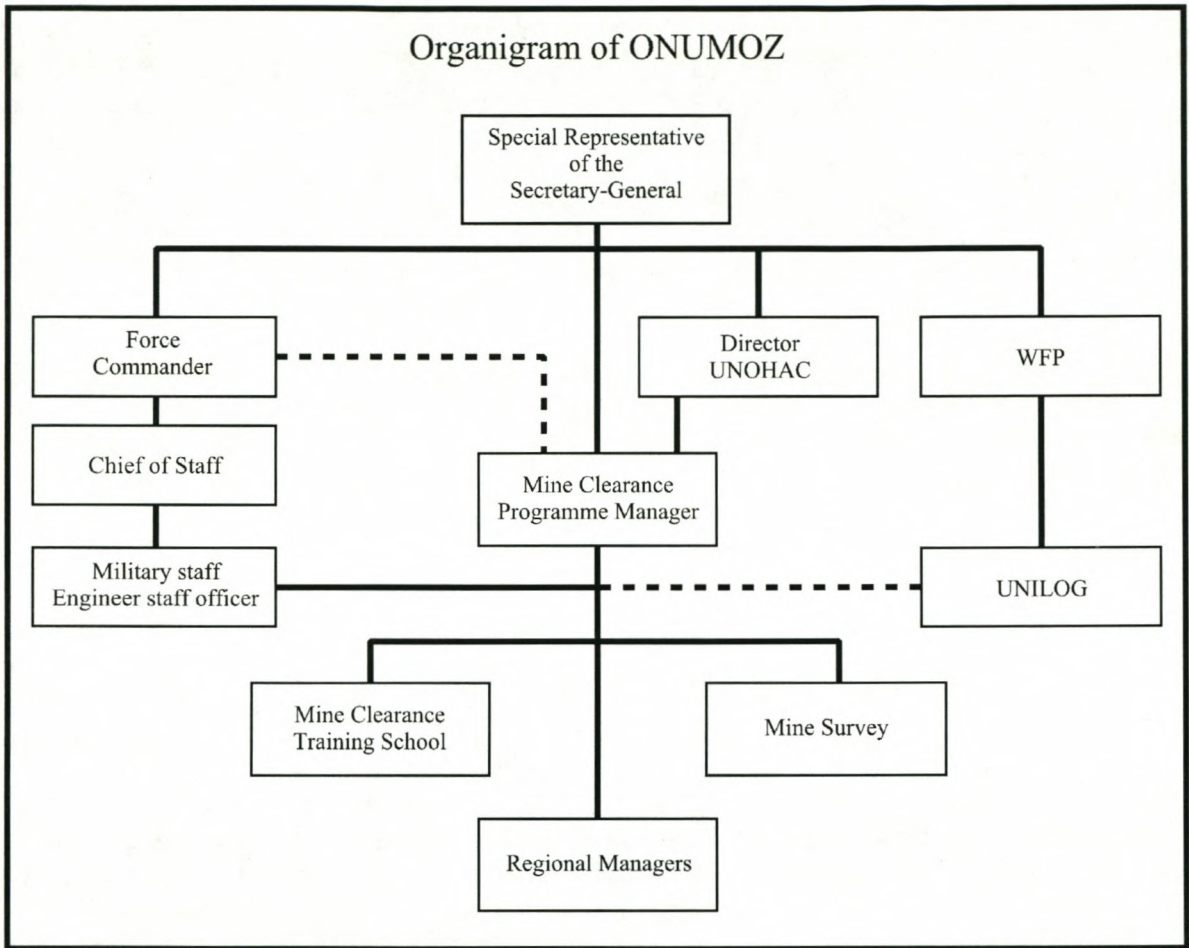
Organigram of ONUMOZ

Special Representative of the Secretary-General

Force Commander

Director UNOHAC

WFP

Chief of Staff

Mine Clearance Programme Manager

Military staff Engineer staff officer

UNILOG

Mine Clearance Training School

Mine Survey

Regional Managers